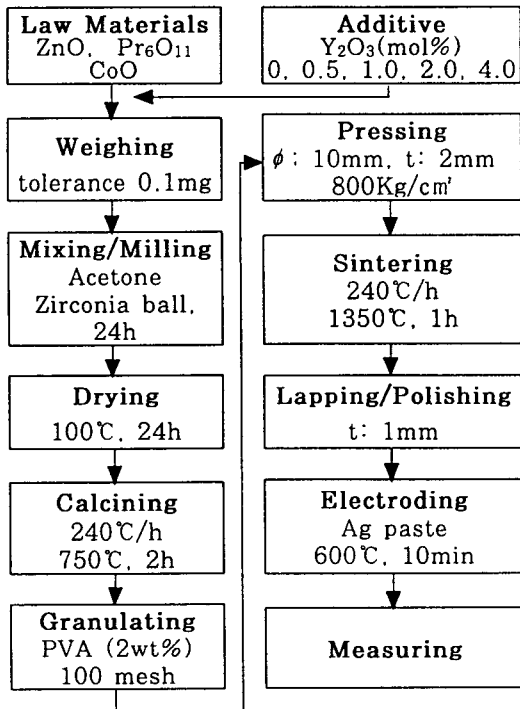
Law Materials
ZnO, $Pr_6O_{11}$
CoO

Additive
$Y_2O_3$(mol%)
0, 0.5, 1.0, 2.0, 4.0

Weighing
tolerance 0.1mg

Mixing/Milling
Acetone
Zirconia ball,
24h

Drying
100℃, 24h

Calcining
240℃/h
750℃, 2h

Granulating
PVA (2wt%)
100 mesh

Pressing
$\phi$: 10mm, t: 2mm
800Kg/cm²

Sintering
240℃/h
1350℃, 1h

Lapping/Polishing
t: 1mm

Electroding
Ag paste
600℃, 10min

Measuring